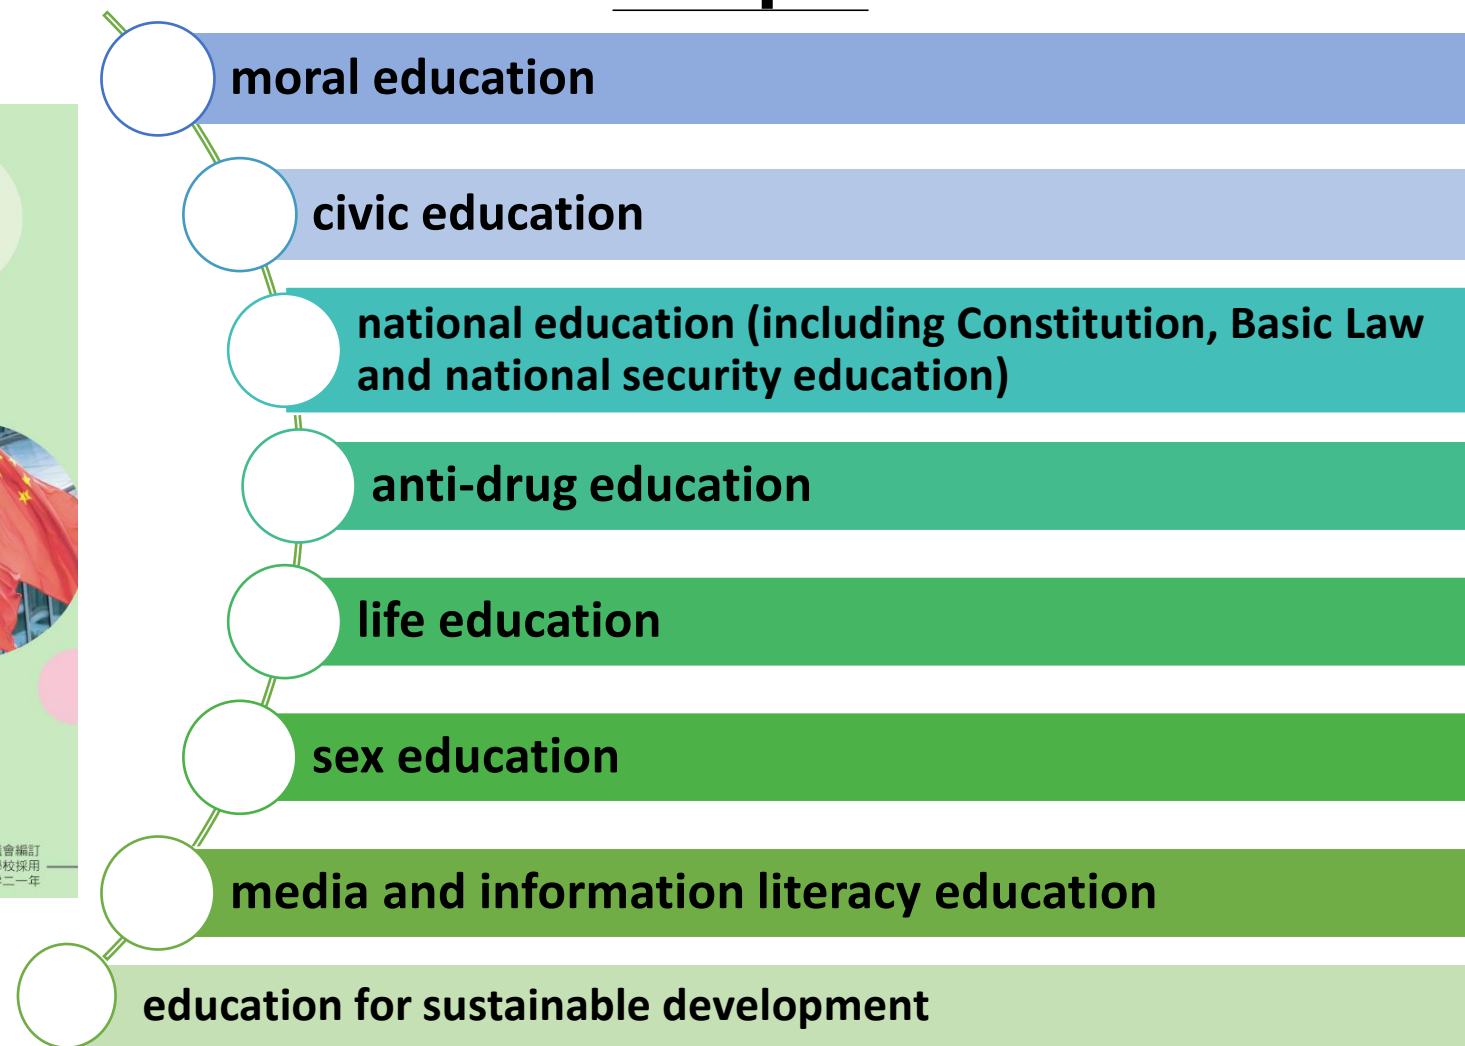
moral education

civic education

national education (including Constitution, Basic Law and national security education)

anti-drug education

life education

sex education

media and information literacy education

education for sustainable development

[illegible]會編訂
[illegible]校採用
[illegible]二一年